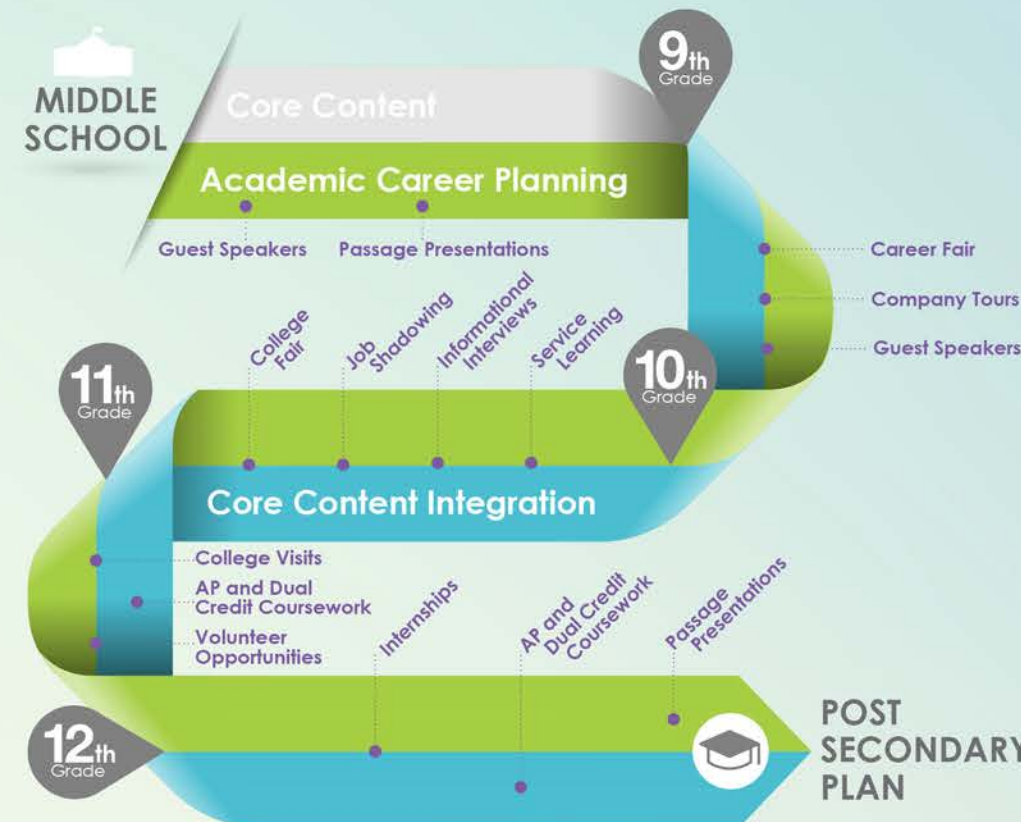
MIDDLE SCHOOL

Core Content

Academic Career Planning

Guest Speakers

Passage Presentations

9th Grade

Career Fair

Company Tours

Guest Speakers

College Fair

Job Shadowing

Informational Interviews

Service Learning

10th Grade

11th Grade

Core Content Integration

College Visits

AP and Dual Credit Coursework

Volunteer Opportunities

Internships

AP and Dual Credit Coursework

Passage Presentations

12th Grade

POST SECONDARY PLAN